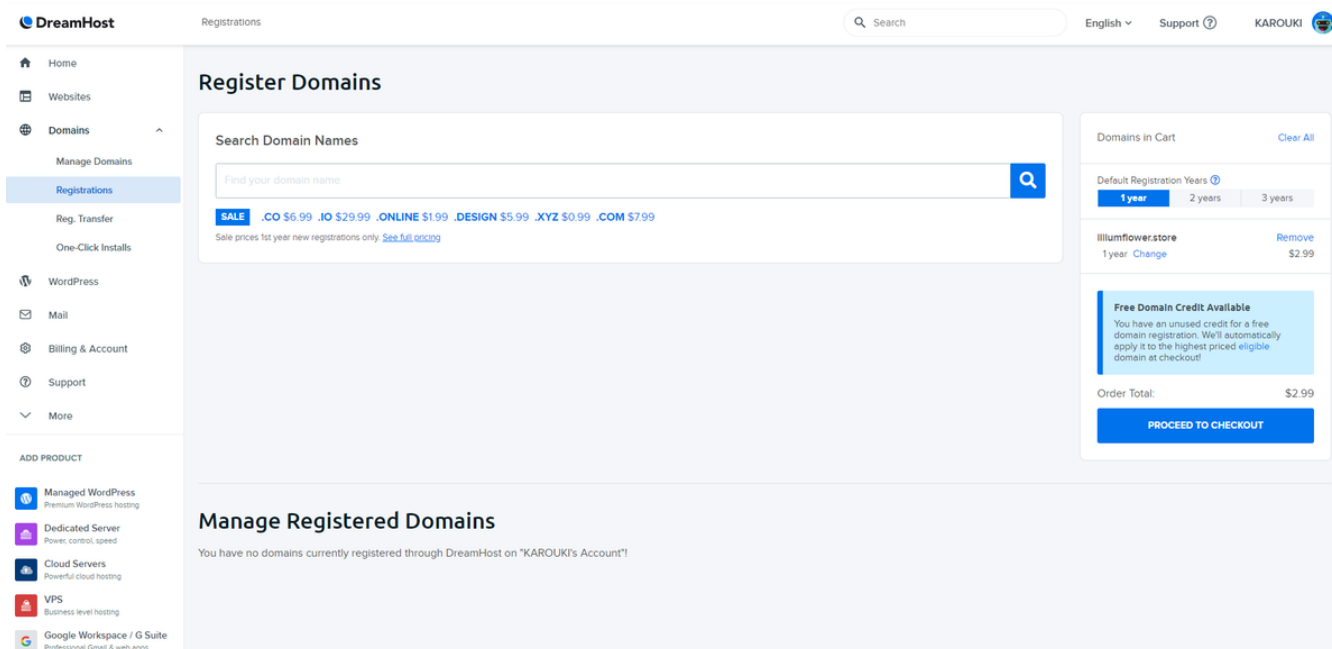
DreamHost

Registrations

Search

English

Support

KAROUKI

Home

Websites

Domains

Manage Domains

Registrations

Reg. Transfer

One-Click Installs

WordPress

Mail

Billing & Account

Support

More

ADD PRODUCT

Managed WordPress
Premium WordPress hosting

Dedicated Server
Power, control, speed

Cloud Servers
Powerful cloud hosting

VPS
Business level hosting

Google Workspace / G Suite
Professional Gmail & web apps

Register Domains

Search Domain Names

Find your domain name

SALE .CO $6.99 .IO $29.99 .ONLINE $1.99 .DESIGN $5.99 .XYZ $0.99 .COM $7.99

Sale prices 1st year new registrations only. See full pricing

Domains in Cart

Clear All

Default Registration Years

| 1 year | 2 years | 3 years |
|---|---|---|

illiumflower.store

Remove

1 year Change

$2.99

Free Domain Credit Available

You have an unused credit for a free domain registration. We'll automatically apply it to the highest priced eligible domain at checkout!

Order Total:

$2.99

PROCEED TO CHECKOUT

Manage Registered Domains

You have no domains currently registered through DreamHost on "KAROUKI's Account"!